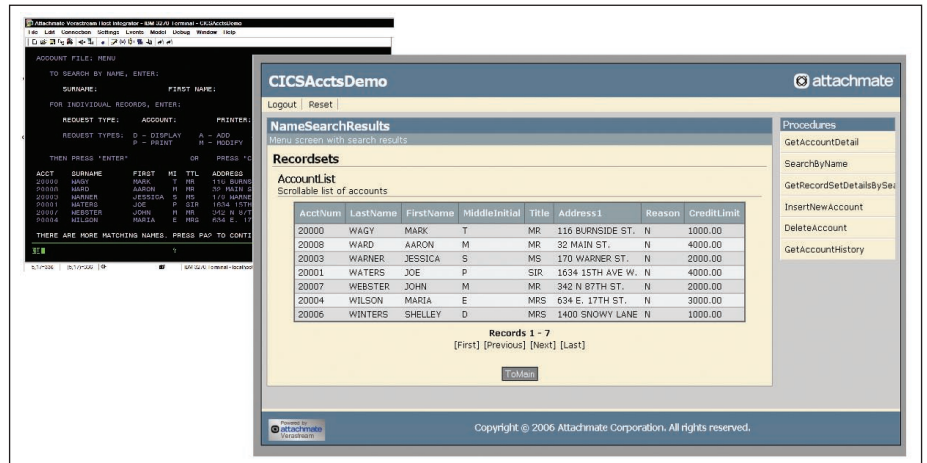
Attachmate Verastream Host Integrator - IBM 3270 Terminal - CICSAcctsDemo
File Edit Connection Settings Events Model Debug Window Help

ACCOUNT FILE: MENU

TO SEARCH BY NAME, ENTER:

SURNAME: FIRST NAME:

FOR INDIVIDUAL RECORDS, ENTER:

REQUEST TYPE: ACCOUNT: PRINTER:

REQUEST TYPES: D - DISPLAY A - ADD
P - PRINT M - MODIFY

THEN PRESS "ENTER" OR PRESS "C

| ACCT | SURNAME | FIRST | MI | TTL | ADDRESS |
|---|---|---|---|---|---|
| 20000 | WAGY | MARK | T | MR | 116 BURNS |
| 20008 | WARD | AARON | M | MR | 32 MAIN S |
| 20003 | WARNER | JESSICA | S | MS | 170 WARNE |
| 20001 | WATERS | JOE | P | SIR | 1634 15TH |
| 20007 | WEBSTER | JOHN | M | MR | 342 N 87T |
| 20004 | WILSON | MARIA | E | MRS | 634 E. 17 |

THERE ARE MORE MATCHING NAMES. PRESS PA? TO CONTI

CICSAcctsDemo
attachmate
Logout | Reset
NameSearchResults
Menu screen with search results
Recordsets
AccountList
Scrollable list of accounts

| AcctNum | LastName | FirstName | MiddleInitial | Title | Address1 | Reason | CreditLimit |
|---|---|---|---|---|---|---|---|
| 20000 | WAGY | MARK | T | MR | 116 BURNSIDE ST. | N | 1000.00 |
| 20008 | WARD | AARON | M | MR | 32 MAIN ST. | N | 4000.00 |
| 20003 | WARNER | JESSICA | S | MS | 170 WARNER ST. | N | 2000.00 |
| 20001 | WATERS | JOE | P | SIR | 1634 15TH AVE W. | N | 4000.00 |
| 20007 | WEBSTER | JOHN | M | MR | 342 N 87TH ST. | N | 2000.00 |
| 20004 | WILSON | MARIA | E | MRS | 634 E. 17TH ST. | N | 3000.00 |
| 20006 | WINTERS | SHELLEY | D | MRS | 1400 SNOWY LANE | N | 1000.00 |

Records 1 - 7
[First] [Previous] [Next] [Last]
ToMain

Procedures
GetAccountDetail
SearchByName
GetRecordSetDetailsBySea
InsertNewAccount
DeleteAccount
GetAccountHistory

Powered by attachmate Verastream
Copyright © 2006 Attachmate Corporation. All rights reserved.